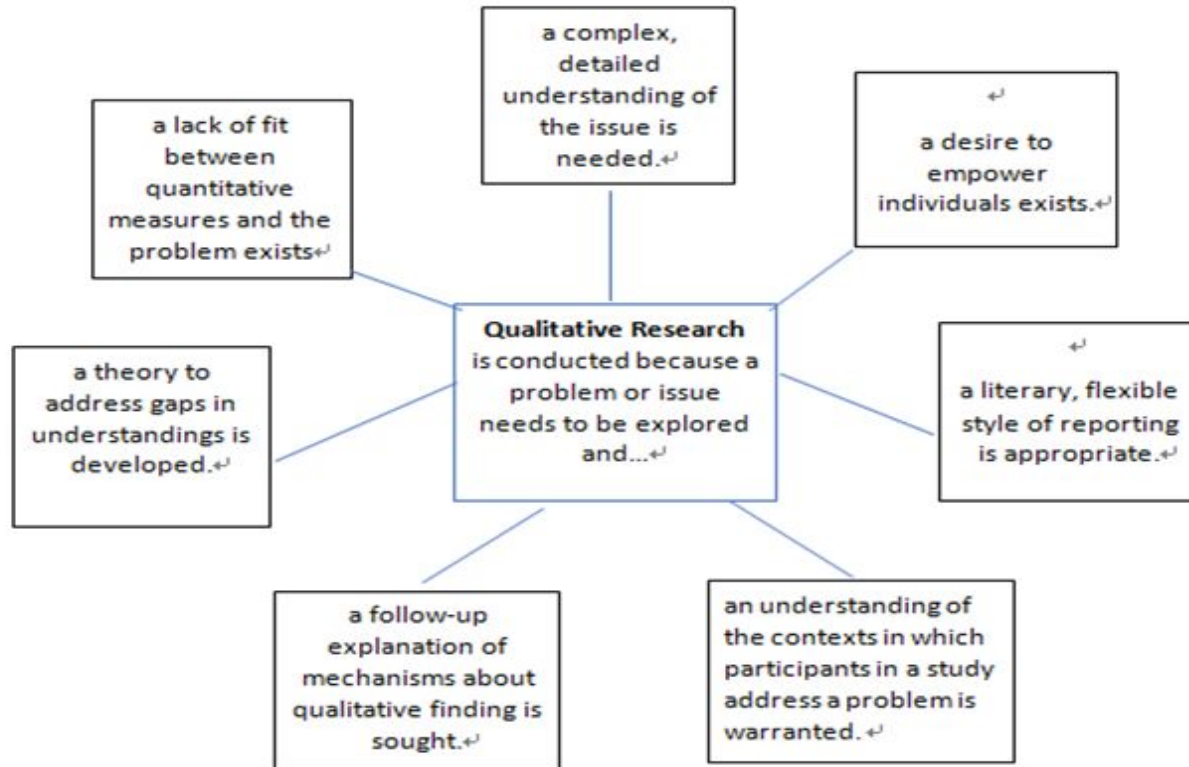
a complex, detailed understanding of the issue is needed.

a lack of fit between quantitative measures and the problem exists

a desire to empower individuals exists.

**Qualitative Research** is conducted because a problem or issue needs to be explored and...

a theory to address gaps in understandings is developed.

a literary, flexible style of reporting is appropriate.

a follow-up explanation of mechanisms about qualitative finding is sought.

an understanding of the contexts in which participants in a study address a problem is warranted.